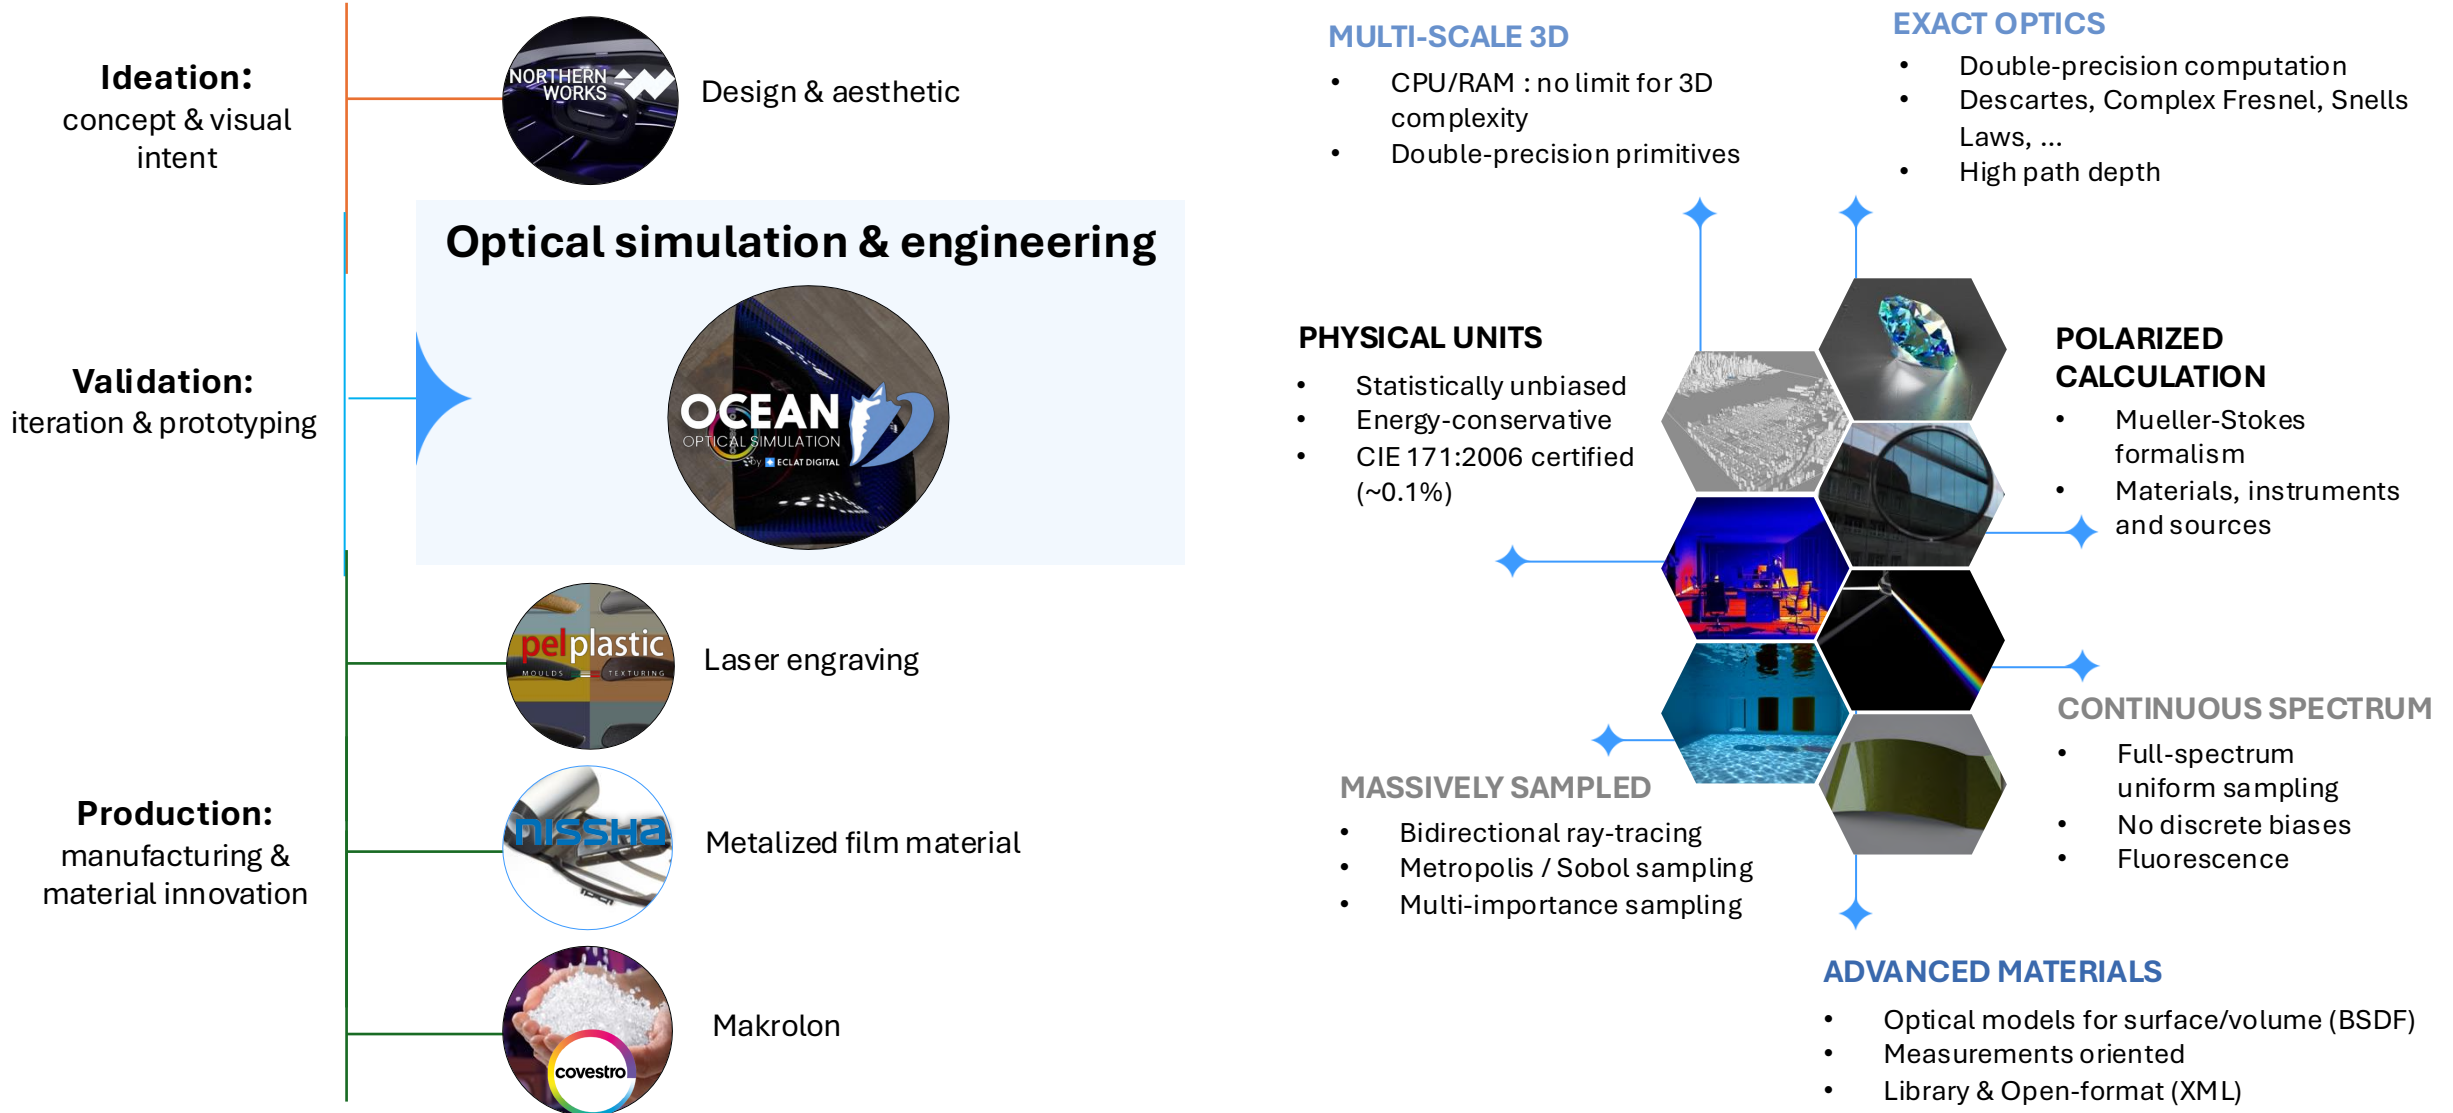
Ideation:
concept & visual intent

NORTHERN WORKS

Design & aesthetic

Optical simulation & engineering

Validation:
iteration & prototyping

OCEAN
OPTICAL SIMULATION
by ECLAT DIGITAL

pelplastic
MOULDS TEXTURING

Laser engraving

Production:
manufacturing & material innovation

NISSHA

Metalized film material

covestro

Makrolon

MULTI-SCALE 3D
• CPU/RAM : no limit for 3D complexity
• Double-precision primitives

EXACT OPTICS
• Double-precision computation
• Descartes, Complex Fresnel, Snells Laws, ...
• High path depth

PHYSICAL UNITS
• Statistically unbiased
• Energy-conservative
• CIE 171:2006 certified (~0.1%)

POLARIZED CALCULATION
• Mueller-Stokes formalism
• Materials, instruments and sources

CONTINUOUS SPECTRUM
• Full-spectrum uniform sampling
• No discrete biases
• Fluorescence

MASSIVELY SAMPLED
• Bidirectional ray-tracing
• Metropolis / Sobol sampling
• Multi-importance sampling

ADVANCED MATERIALS
• Optical models for surface/volume (BSDF)
• Measurements oriented
• Library & Open-format (XML)